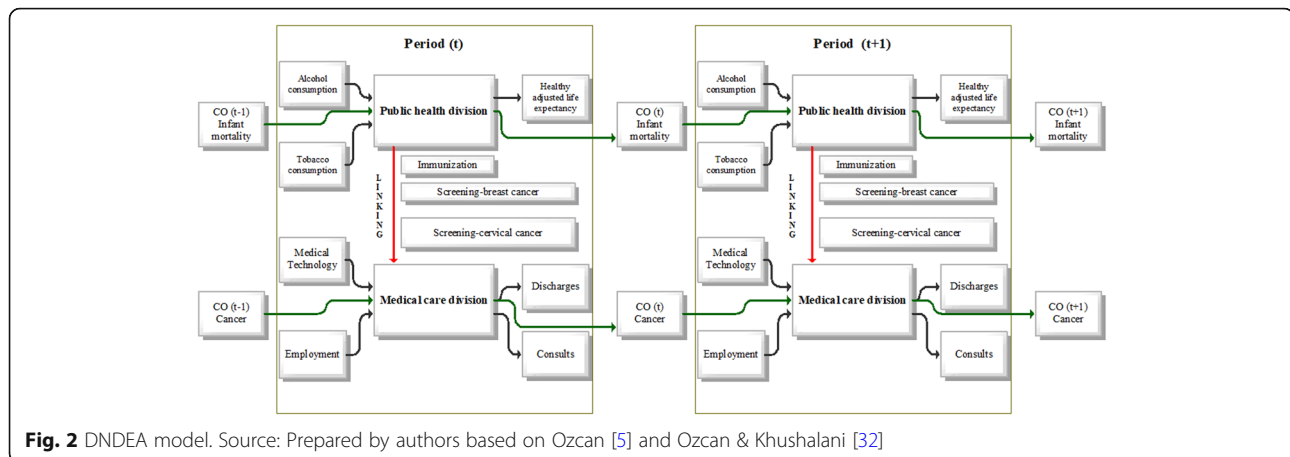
Period (t)

Alcohol consumption

Public health division

Healthy adjusted life expectancy

CO (t-1) Infant mortality

Tobacco consumption

LINKING

Immunization

Screening-breast cancer

Screening-cervical cancer

Medical Technology

Medical care division

Discharges

CO (t-1) Cancer

Employment

Consults

CO (t) Infant mortality

CO (t) Cancer

Period (t+1)

Alcohol consumption

Public health division

Healthy adjusted life expectancy

Tobacco consumption

LINKING

Immunization

Screening-breast cancer

Screening-cervical cancer

Medical Technology

Medical care division

Discharges

Employment

Consults

CO (t+1) Infant mortality

CO (t+1) Cancer

Fig. 2 DNDEA model. Source: Prepared by authors based on Ozcan [5] and Ozcan & Khushalani [32]